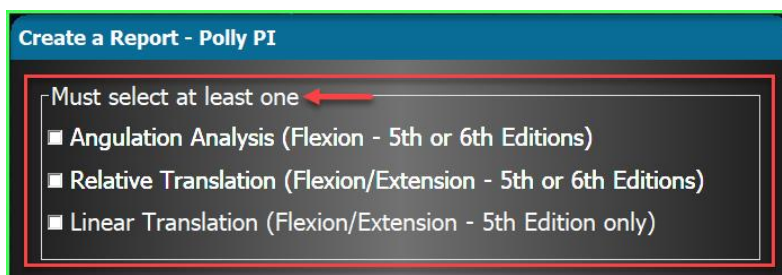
Create a Report - Polly PI

Must select at least one

Angulation Analysis (Flexion - 5th or 6th Editions)

Relative Translation (Flexion/Extension - 5th or 6th Editions)

Linear Translation (Flexion/Extension - 5th Edition only)